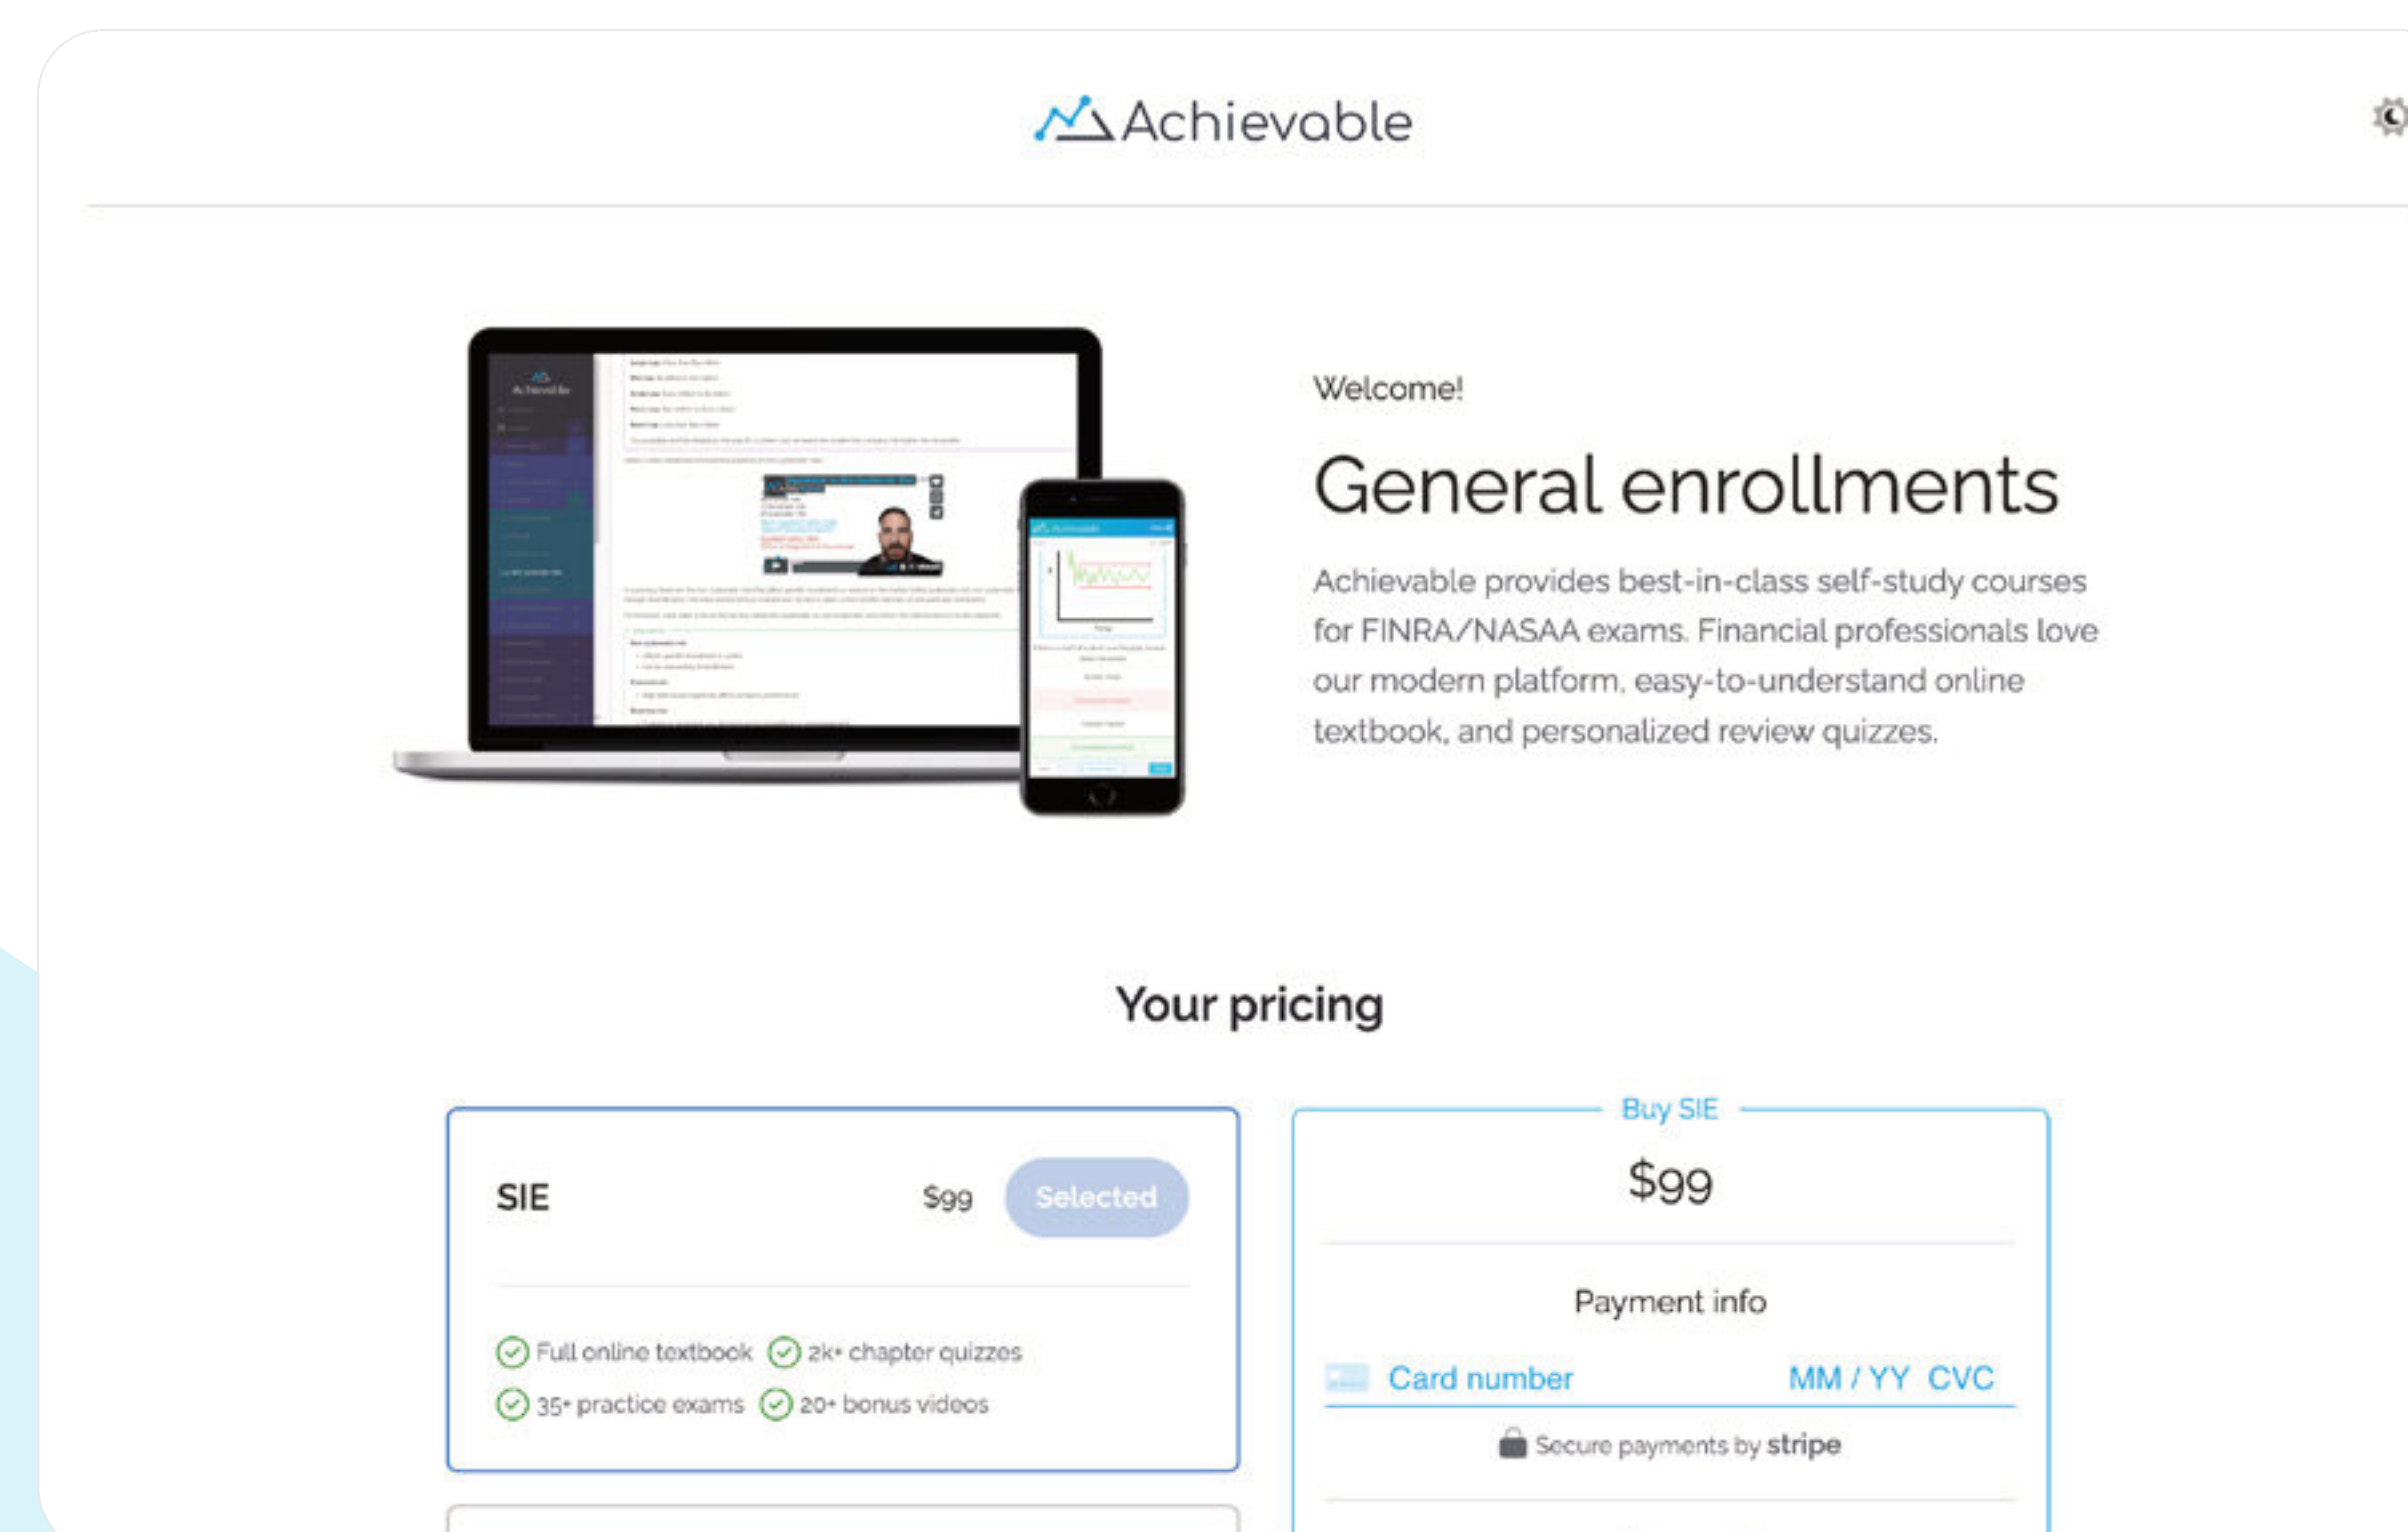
Achievable

Welcome!

General enrollments

Achievable provides best-in-class self-study courses for FINRA/NASAA exams. Financial professionals love our modern platform, easy-to-understand online textbook, and personalized review quizzes.

Your pricing

SIE $99 Selected

Full online textbook 2k+ chapter quizzes
35+ practice exams 20+ bonus videos

Buy SIE

$99

Payment info

Card number MM / YY CVC

Secure payments by stripe